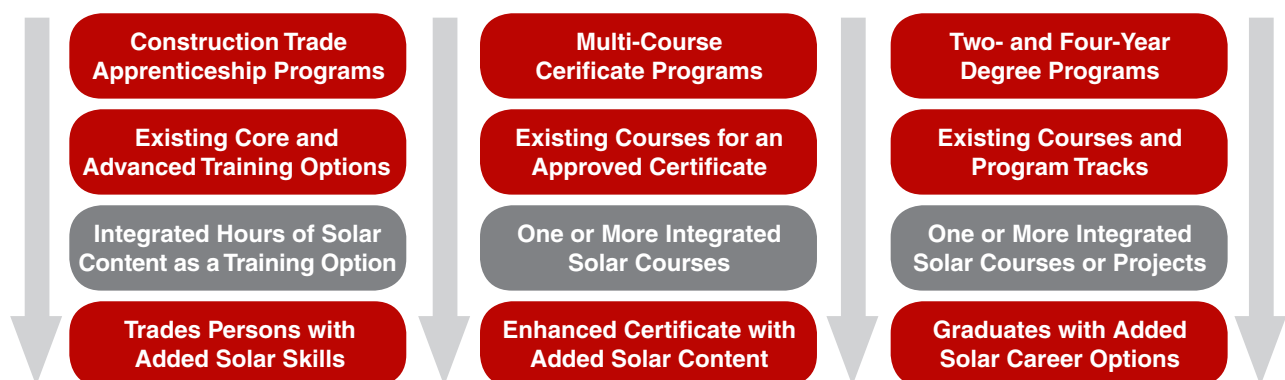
Construction Trade Apprenticeship Programs

Existing Core and Advanced Training Options

Integrated Hours of Solar Content as a Training Option

Trades Persons with Added Solar Skills

Multi-Course Cerificate Programs

Existing Courses for an Approved Certificate

One or More Integrated Solar Courses

Enhanced Certificate with Added Solar Content

Two- and Four-Year Degree Programs

Existing Courses and Program Tracks

One or More Integrated Solar Courses or Projects

Graduates with Added Solar Career Options